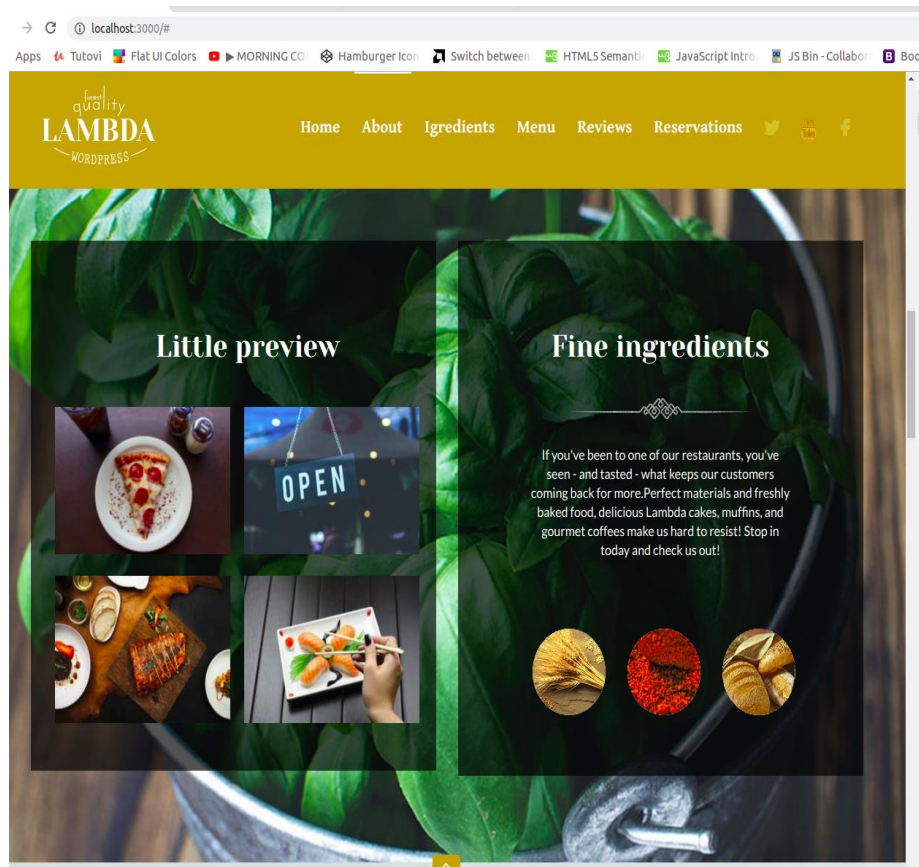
localhost:3000/#

Apps Tutovi Flat UI Colors MORNING CO Hamburger Icon Switch between HTML5 Semantic JavaScript Intro JS Bin - Collabor Boo

finest quality LAMBDA WORDPRESS

Home About Igredients Menu Reviews Reservations

Little preview

OPEN

Fine ingredients

If you've been to one of our restaurants, you've seen - and tasted - what keeps our customers coming back for more.Perfect materials and freshly baked food, delicious Lambda cakes, muffins, and gourmet coffees make us hard to resist! Stop in today and check us out!